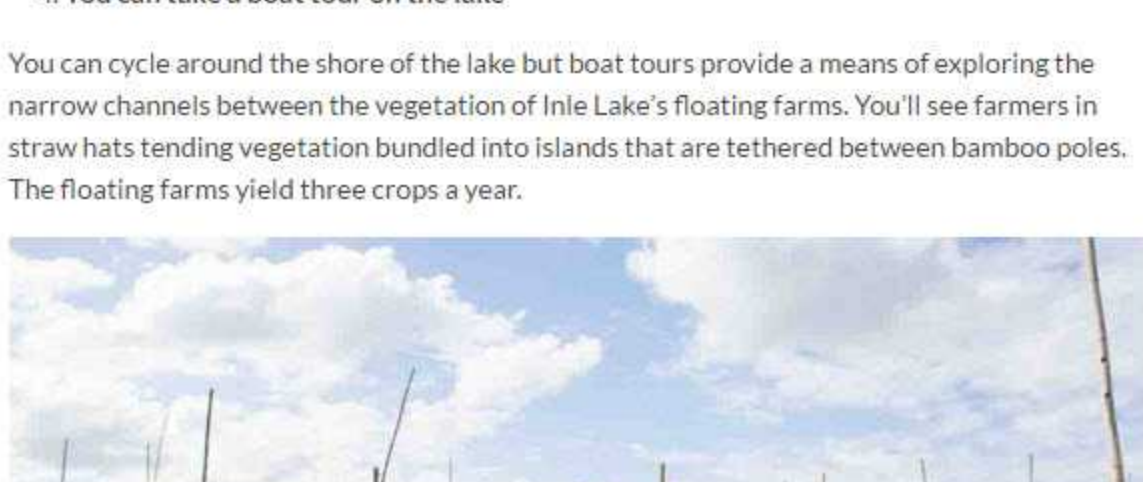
4. You can take a boat tour on the lake

You can cycle around the shore of the lake but boat tours provide a means of exploring the narrow channels between the vegetation of Inle Lake's floating farms. You'll see farmers in straw hats tending vegetation bundled into islands that are tethered between bamboo poles. The floating farms yield three crops a year.